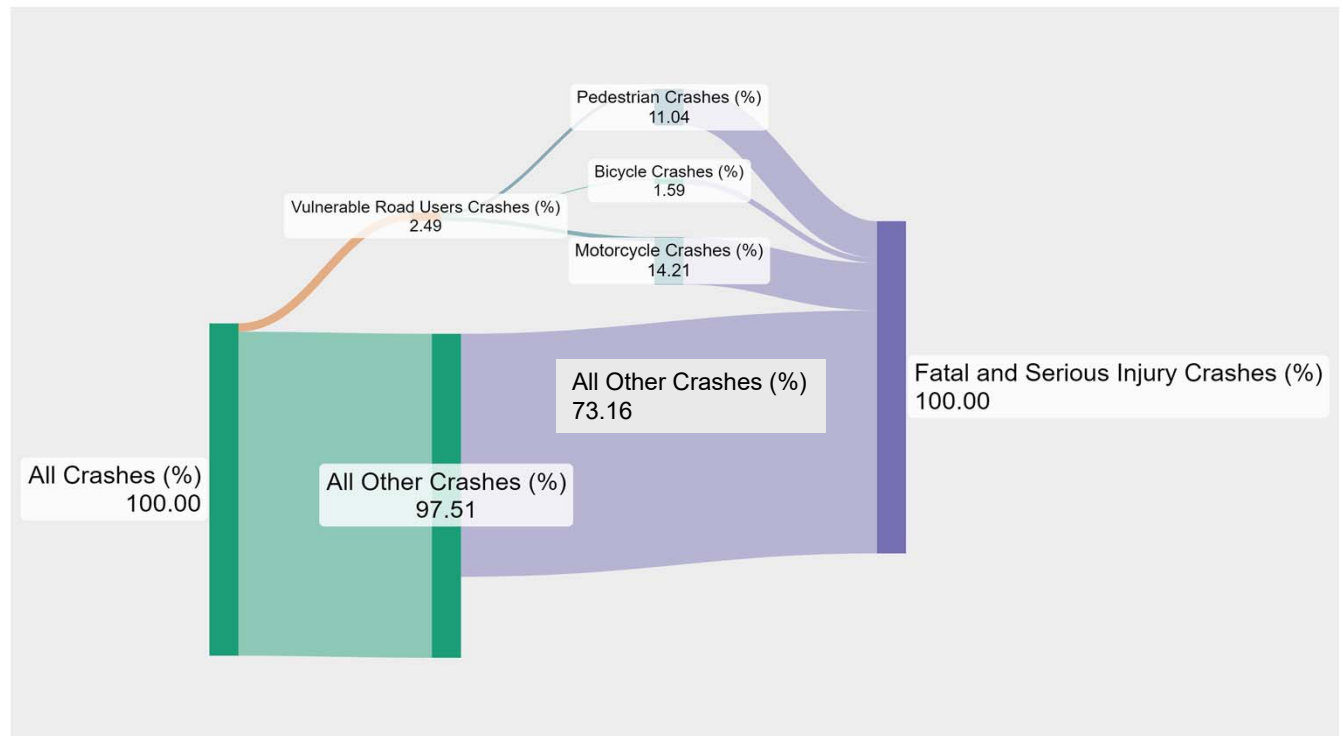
Pedestrian Crashes (%)
11.04

Bicycle Crashes (%)
1.59

Vulnerable Road Users Crashes (%)
2.49

Motorcycle Crashes (%)
14.21

All Other Crashes (%)
73.16

Fatal and Serious Injury Crashes (%)
100.00

All Crashes (%)
100.00

All Other Crashes (%)
97.51